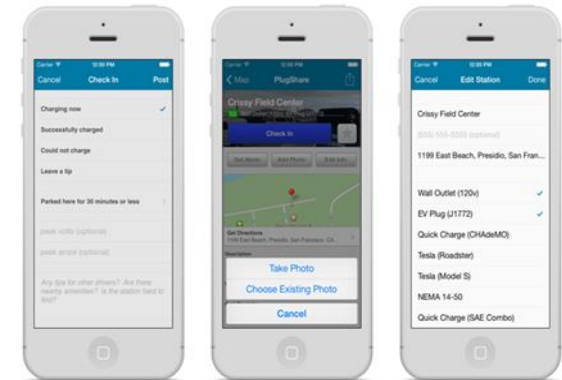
Carrier 12:30 PM
Cancel
Check In
Post

Charging now ✓

Successfully charged

Could not charge

Leave a tip

Parked here for 30 minutes or less

peak volts (optional)

peak amps (optional)

Any tips for other drivers? Are there nearby amenities? Is the station hard to find?

Carrier 12:30 PM
Map
PlugShare

Crissy Field Center

Check In

Get Alerts
Add Photo
Edit Info

Get Directions
1199 East Beach, Presidio, San Francisco, CA

Description

Take Photo

Choose Existing Photo

Cancel

Carrier 12:30 PM
Cancel
Edit Station
Done

Crissy Field Center

(555) 555-5555 (optional)

1199 East Beach, Presidio, San Fran...

Wall Outlet (120v) ✓

EV Plug (J1772) ✓

Quick Charge (CHAdeMO)

Tesla (Roadster)

Tesla (Model S)

NEMA 14-50

Quick Charge (SAE Combo)